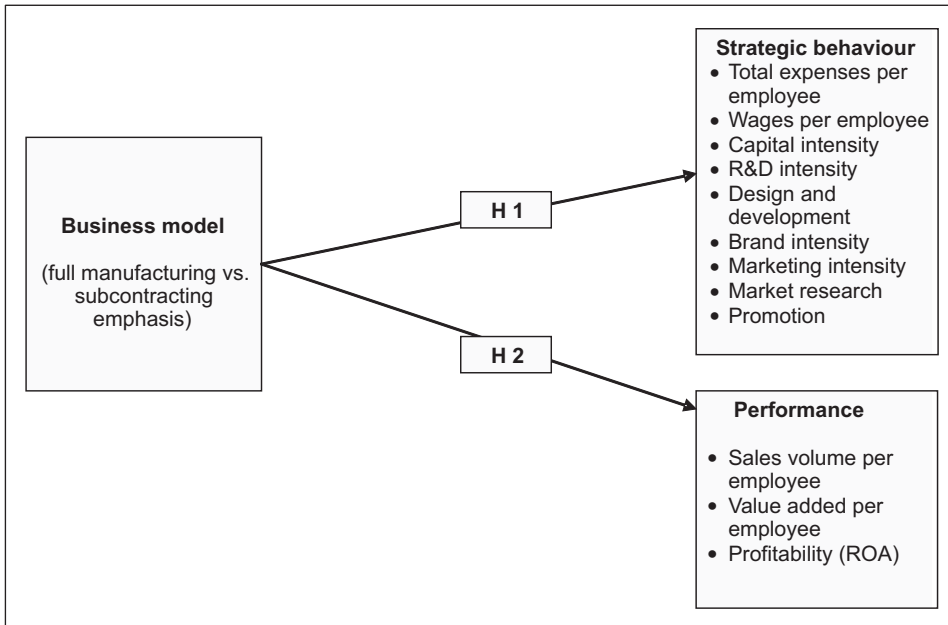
Business model

(full manufacturing vs. subcontracting emphasis)

H 1

H 2

Strategic behaviour
• Total expenses per employee
• Wages per employee
• Capital intensity
• R&D intensity
• Design and development
• Brand intensity
• Marketing intensity
• Market research
• Promotion

Performance

• Sales volume per employee
• Value added per employee
• Profitability (ROA)